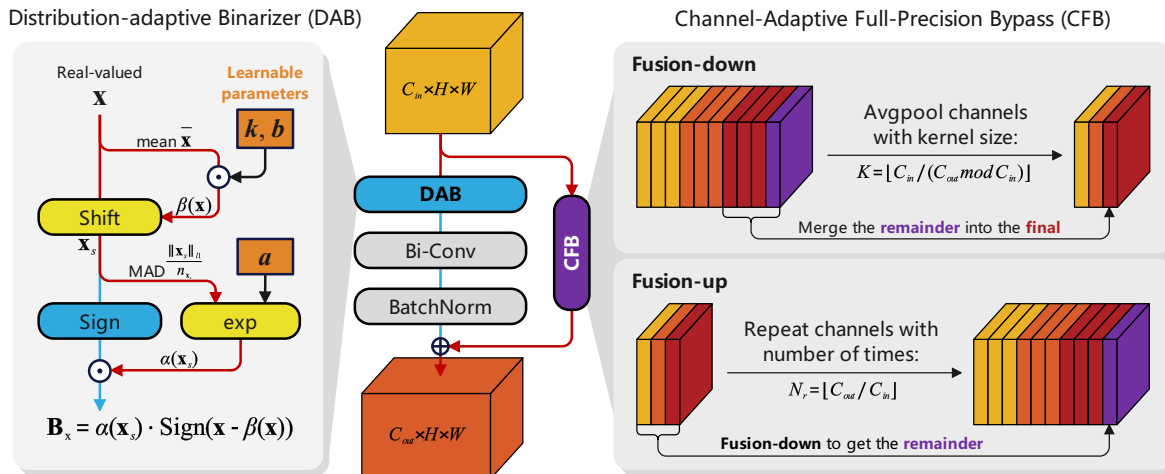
Distribution-adaptive Binarizer (DAB)

Real-valued
$\mathbf{x}$

Learnable parameters

$\boldsymbol{k}, \boldsymbol{b}$

mean $\bar{\mathbf{x}}$

$\odot$

$\beta(\mathbf{x})$

Shift

$\mathbf{x}_s$

MAD $\frac{\|\mathbf{x}_s\|_{l1}}{n_{\mathbf{x}_s}}$

$\boldsymbol{a}$

Sign

exp

$\alpha(\mathbf{x}_s)$

$\odot$

$\mathbf{B}_{\mathrm{x}} = \alpha(\mathbf{x}_s) \cdot \mathrm{Sign}(\mathbf{x} - \beta(\mathbf{x}))$

$C_{in} \times H \times W$

DAB

Bi-Conv

BatchNorm

CFB

$\oplus$

$C_{out} \times H \times W$

Channel-Adaptive Full-Precision Bypass (CFB)

Fusion-down

Avgpool channels with kernel size:

$K = \lfloor C_{in} / (C_{out} \, mod \, C_{in}) \rfloor$

Merge the remainder into the final

Fusion-up

Repeat channels with number of times:

$N_r = \lfloor C_{out} / C_{in} \rfloor$

Fusion-down to get the remainder